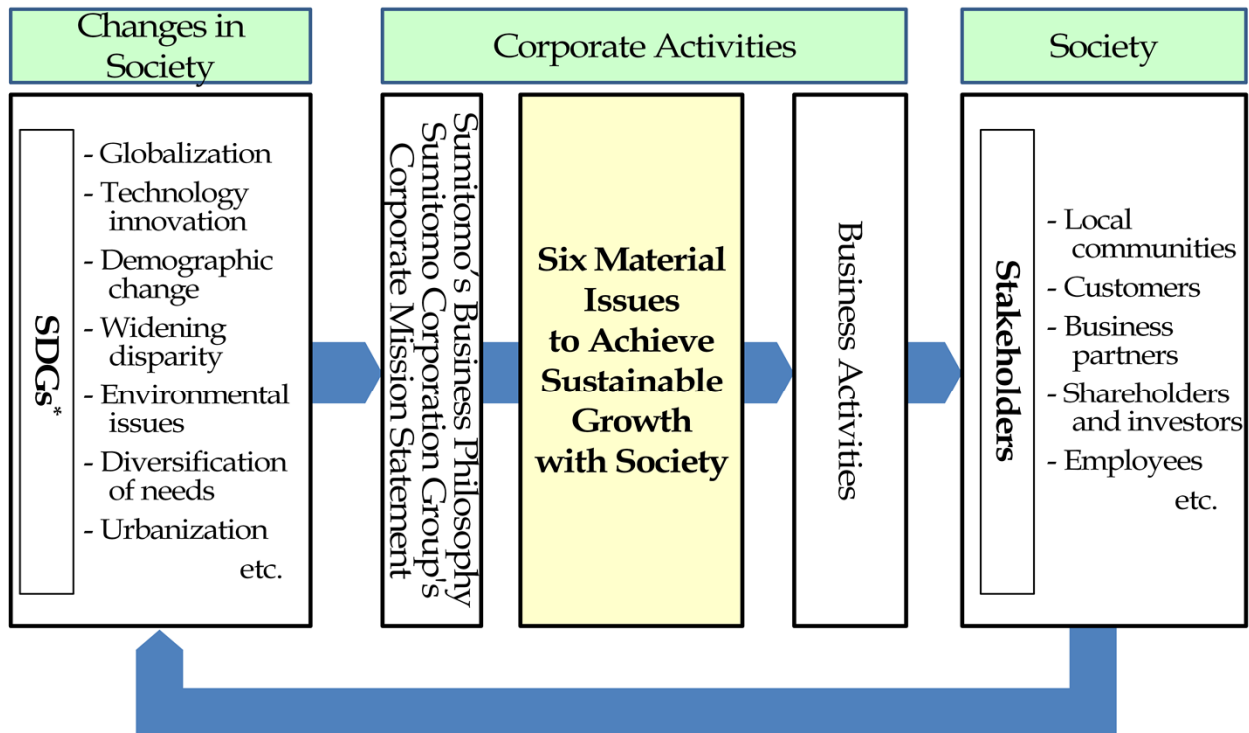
Changes in Society

Corporate Activities

Society

SDGs*

- Globalization
- Technology innovation
- Demographic change
- Widening disparity
- Environmental issues
- Diversification of needs
- Urbanization
etc.

Sumitomo's Business Philosophy
Sumitomo Corporation Group's Corporate Mission Statement

Six Material Issues to Achieve Sustainable Growth with Society

Business Activities

Stakeholders

- Local communities
- Customers
- Business partners
- Shareholders and investors
- Employees
etc.